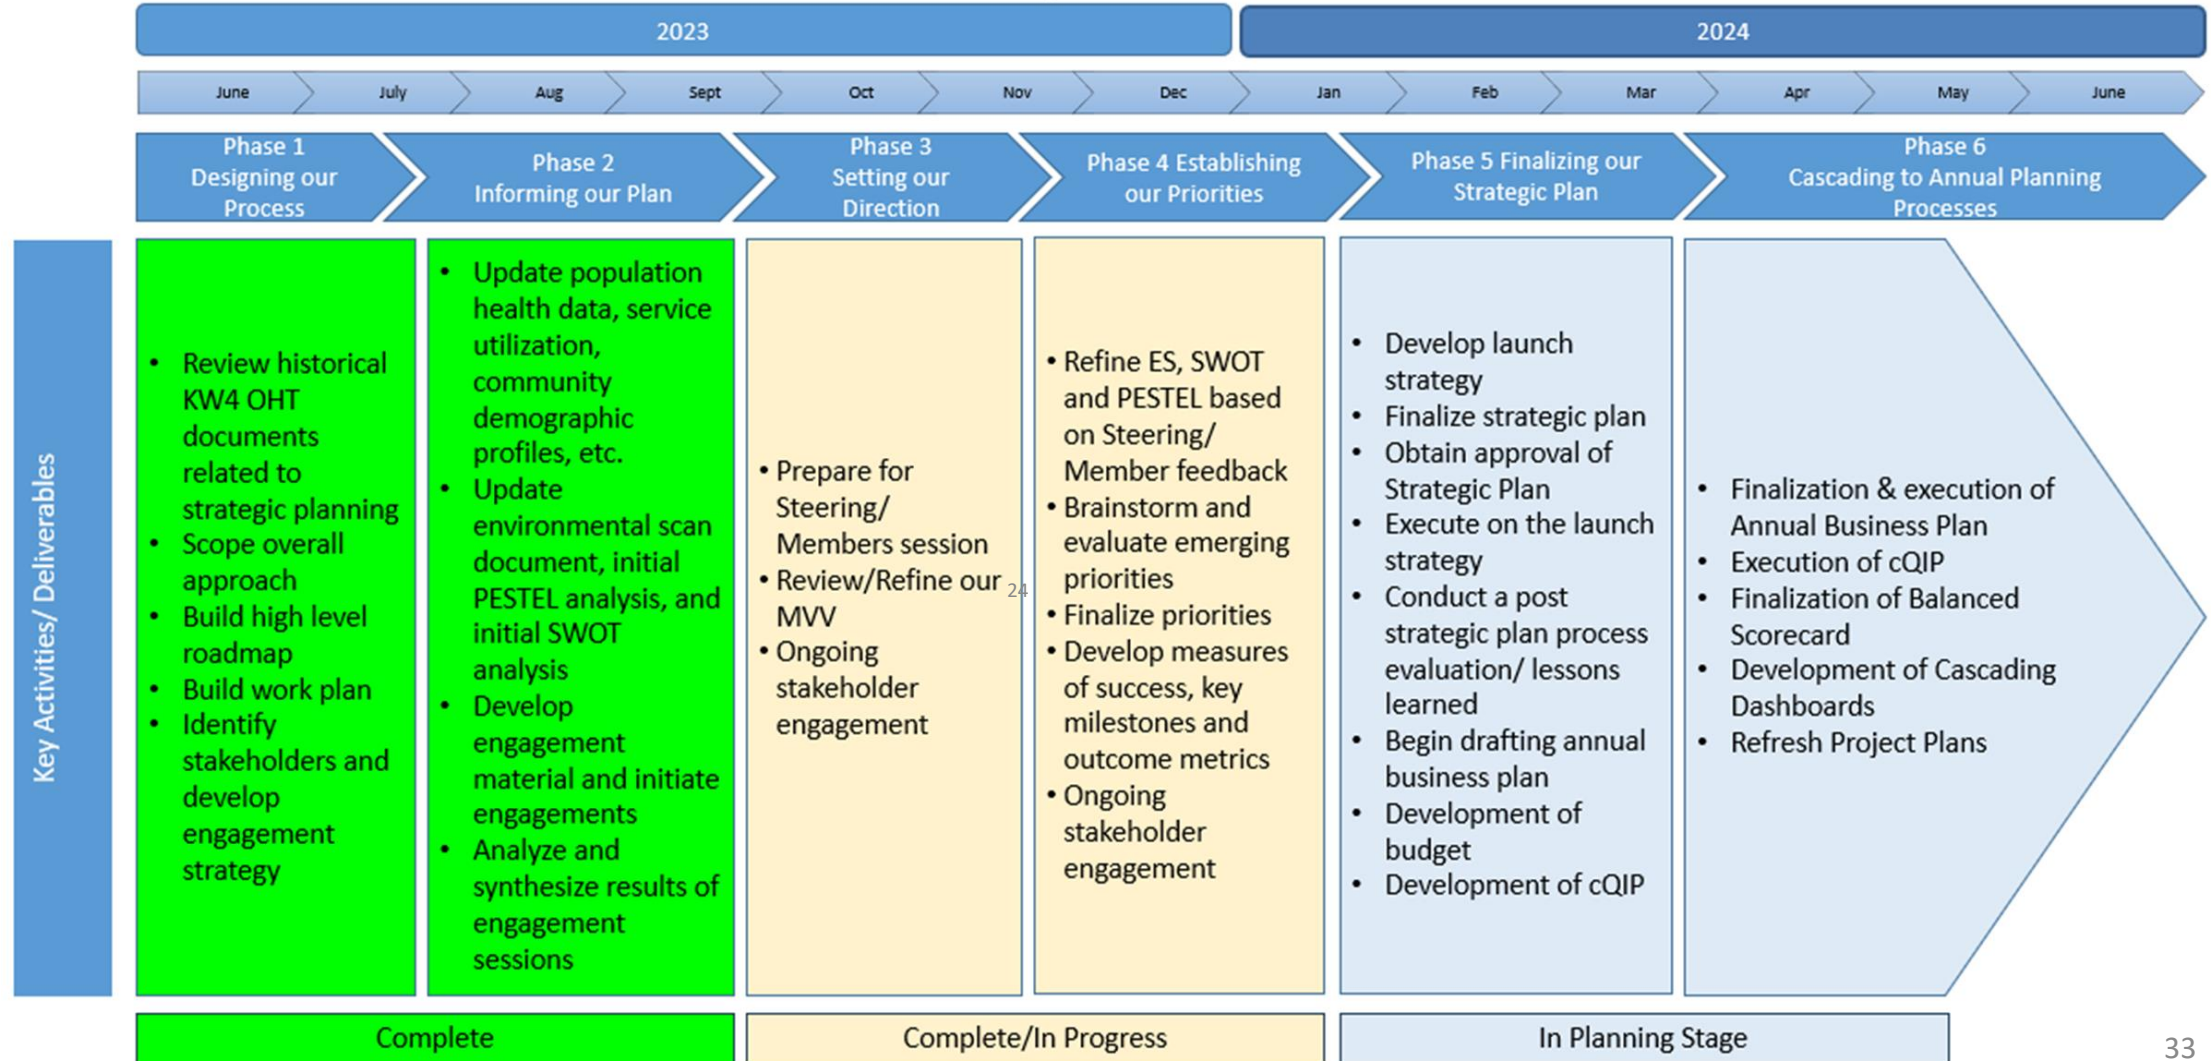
2023

2024

June July Aug Sept Oct Nov Dec Jan Feb Mar Apr May June

Phase 1 Designing our Process

Phase 2 Informing our Plan

Phase 3 Setting our Direction

Phase 4 Establishing our Priorities

Phase 5 Finalizing our Strategic Plan

Phase 6 Cascading to Annual Planning Processes

Key Activities/ Deliverables

- Review historical KW4 OHT documents related to strategic planning
- Scope overall approach
- Build high level roadmap
- Build work plan
- Identify stakeholders and develop engagement strategy

- Update population health data, service utilization, community demographic profiles, etc.
- Update environmental scan document, initial PESTEL analysis, and initial SWOT analysis
- Develop engagement material and initiate engagements
- Analyze and synthesize results of engagement sessions

- Prepare for Steering/ Members session
- Review/Refine our MVV
- Ongoing stakeholder engagement

24

- Refine ES, SWOT and PESTEL based on Steering/ Member feedback
- Brainstorm and evaluate emerging priorities
- Finalize priorities
- Develop measures of success, key milestones and outcome metrics
- Ongoing stakeholder engagement

- Develop launch strategy
- Finalize strategic plan
- Obtain approval of Strategic Plan
- Execute on the launch strategy
- Conduct a post strategic plan process evaluation/ lessons learned
- Begin drafting annual business plan
- Development of budget
- Development of cQIP

- Finalization & execution of Annual Business Plan
- Execution of cQIP
- Finalization of Balanced Scorecard
- Development of Cascading Dashboards
- Refresh Project Plans

Complete

Complete/In Progress

In Planning Stage

33